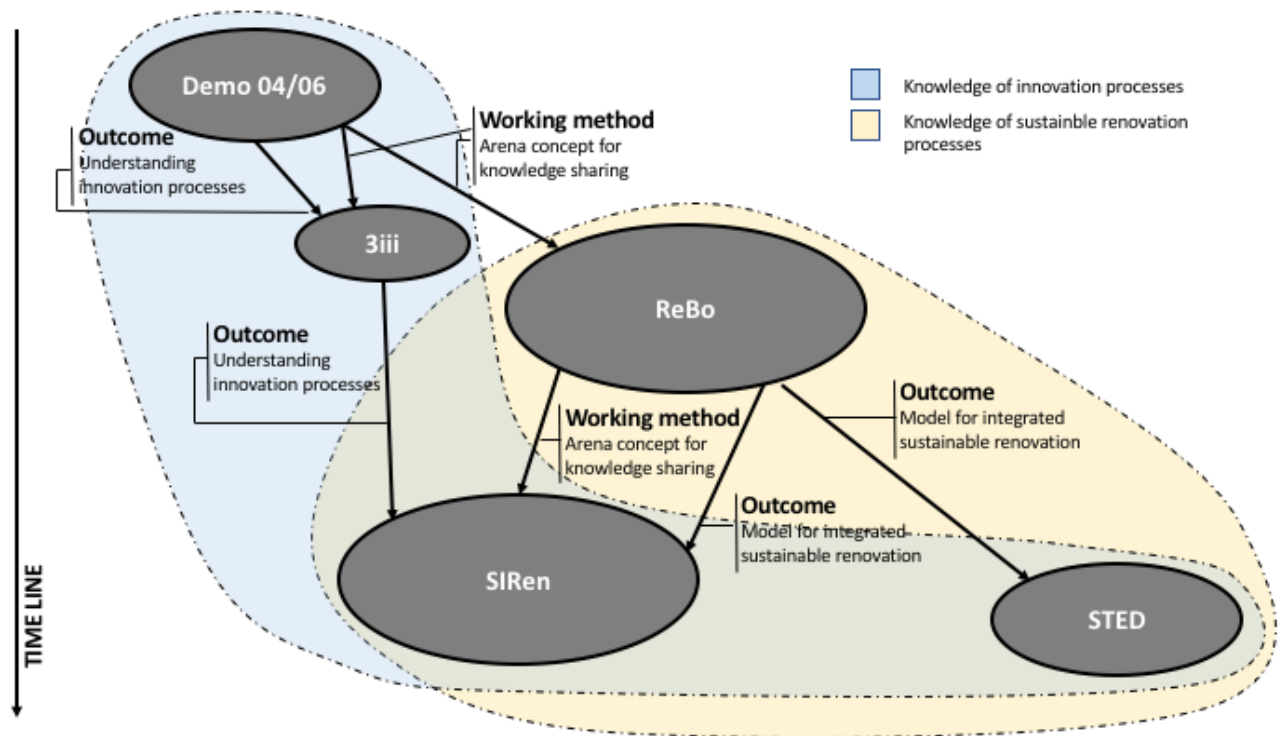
Knowledge of innovation processes

Knowledge of sustainble renovation processes

Demo 04/06

Outcome
Understanding innovation processes

Working method
Arena concept for knowledge sharing

3iii

ReBo

Outcome
Understanding innovation processes

Working method
Arena concept for knowledge sharing

Outcome
Model for integrated sustainable renovation

Outcome
Model for integrated sustainable renovation

SIRen

STED

TIME LINE